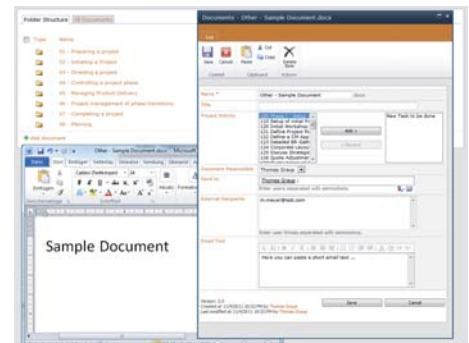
Folder Structure | All Documents

Type | Name

01 - Preparing a project
02 - Initiating a Project
03 - Directing a project
04 - Controlling a project stage
05 - Managing Product Delivery
06 - Project management of phase transitions
07 - Completing a project
08 - Planning

Add document

Documents - Other - Sample Document.docx

Edit

Save | Cancel | Paste | Cut | Copy | Delete Item

Commit | Clipboard | Actions

Name * | Other - Sample Document | .docx

Title

Project Activity | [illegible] | New Task to be done

Add >

< Remove

Document Responsible | Thomas Graup

Send to | Thomas Graup

Enter users separated with semicolons.

External Recipients | m.meuer@test.com

Enter user Emails separated with semicolons.

Email Text

Here you can paste a short email text ...

Save | Cancel

Sample Document